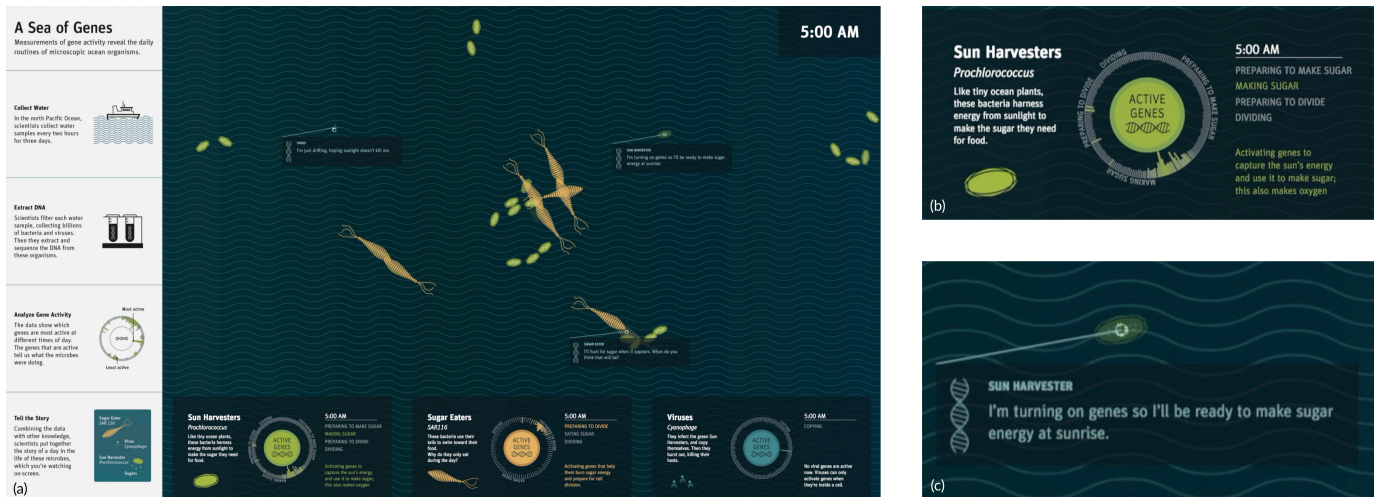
A Sea of Genes
Measurements of gene activity reveal the daily routines of microscopic ocean organisms.

Collect Water
In the north Pacific Ocean, scientists collect water samples every two hours for three days.

Extract DNA
Scientists filter each water sample, collecting billions of bacteria and viruses. Then they extract and sequence the DNA from these organisms.

Analyze Gene Activity
The data show which genes are most active at different times of day. The genes that are active tell us what the microbes were doing.
Most active
Least active

Tell the Story
Combining the data with other knowledge, scientists put together the story of a day in the life of these microbes, which you're watching on-screen.
Sugar Eater SAR 116
Virus Cyanophage
Sun Harvester Prochlorococcus
Sugars

(a)

5:00 AM

VIRUS
I'm just drifting, hoping sunlight doesn't kill me.

SUN HARVESTER
I'm turning on genes so I'll be ready to make sugar energy at sunrise.

SUGAR EATER
I'll hunt for sugar when it appears. When do you think that will be?

Sun Harvesters
Prochlorococcus
Like tiny ocean plants, these bacteria harness energy from sunlight to make the sugar they need for food.
ACTIVE GENES
5:00 AM
PREPARING TO MAKE SUGAR
MAKING SUGAR
PREPARING TO DIVIDE
DIVIDING
Activating genes to capture the sun's energy and use it to make sugar; this also makes oxygen

Sugar Eaters
SAR116
These bacteria use their tails to swim toward their food. Why do they only eat during the day?
ACTIVE GENES
5:00 AM
PREPARING TO DIVIDE
EATING SUGAR
DIVIDING
Activating genes that help them turn sugar into energy and prepare for cell division.

Viruses
Cyanophage
They infect the green Sun Harvesters, and copy themselves. Then they burst out, killing their hosts.
ACTIVE GENES
5:00 AM
COPYING
No viral genes are active now. Viruses can only activate genes when they're inside a cell.

Sun Harvesters
Prochlorococcus
Like tiny ocean plants, these bacteria harness energy from sunlight to make the sugar they need for food.
PREPARING TO DIVIDE
DIVIDING
PREPARING TO MAKE SUGAR
MAKING SUGAR
ACTIVE GENES
5:00 AM
PREPARING TO MAKE SUGAR
MAKING SUGAR
PREPARING TO DIVIDE
DIVIDING
Activating genes to capture the sun's energy and use it to make sugar; this also makes oxygen
(b)

SUN HARVESTER
I'm turning on genes so I'll be ready to make sugar energy at sunrise.
(c)